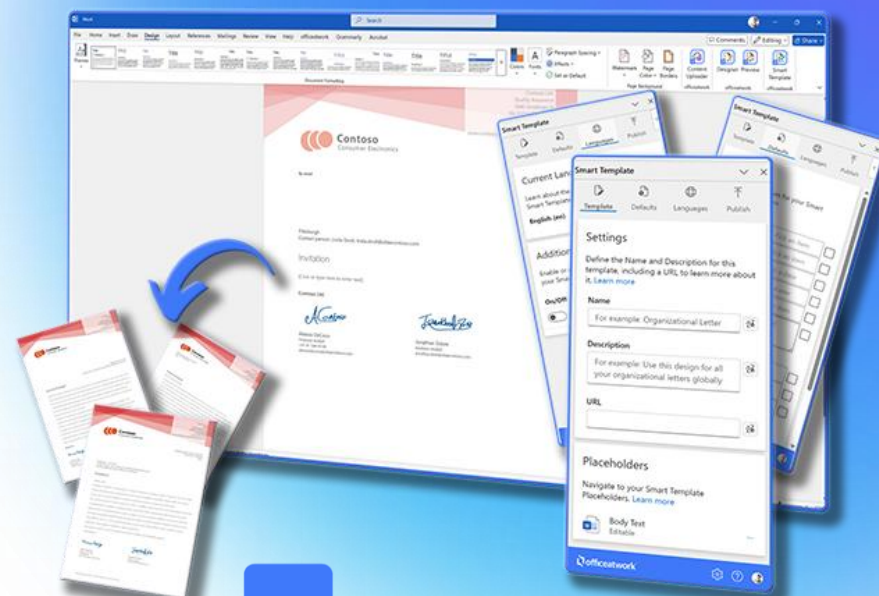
Word

Search

File Home Insert Draw Design Layout References Mailings Review View Help officeatwork Grammarly Acrobat

Comments Editing Share

Document Formatting

Colors Fonts

Paragraph Spacing

Effects

Set as Default

Watermark Page Color Page Borders

Page Background

Content Uploader

Designer Preview

Smart Template

Contoso
Consumer Electronics

Invitation

Smart Template

Template Defaults Languages Publish

Current Lan

Additio

On/Off

Smart Template

Template Defaults Languages Publish

Smart Template

Template Defaults Languages Publish

Settings

Define the Name and Description for this template, including a URL to learn more about it. Learn more

Name

For example: Organizational Letter

Description

For example: Use this design for all your organizational letters globally

URL

Placeholders

Navigate to your Smart Template Placeholders. Learn more

Body Text
Editable

officeatwork